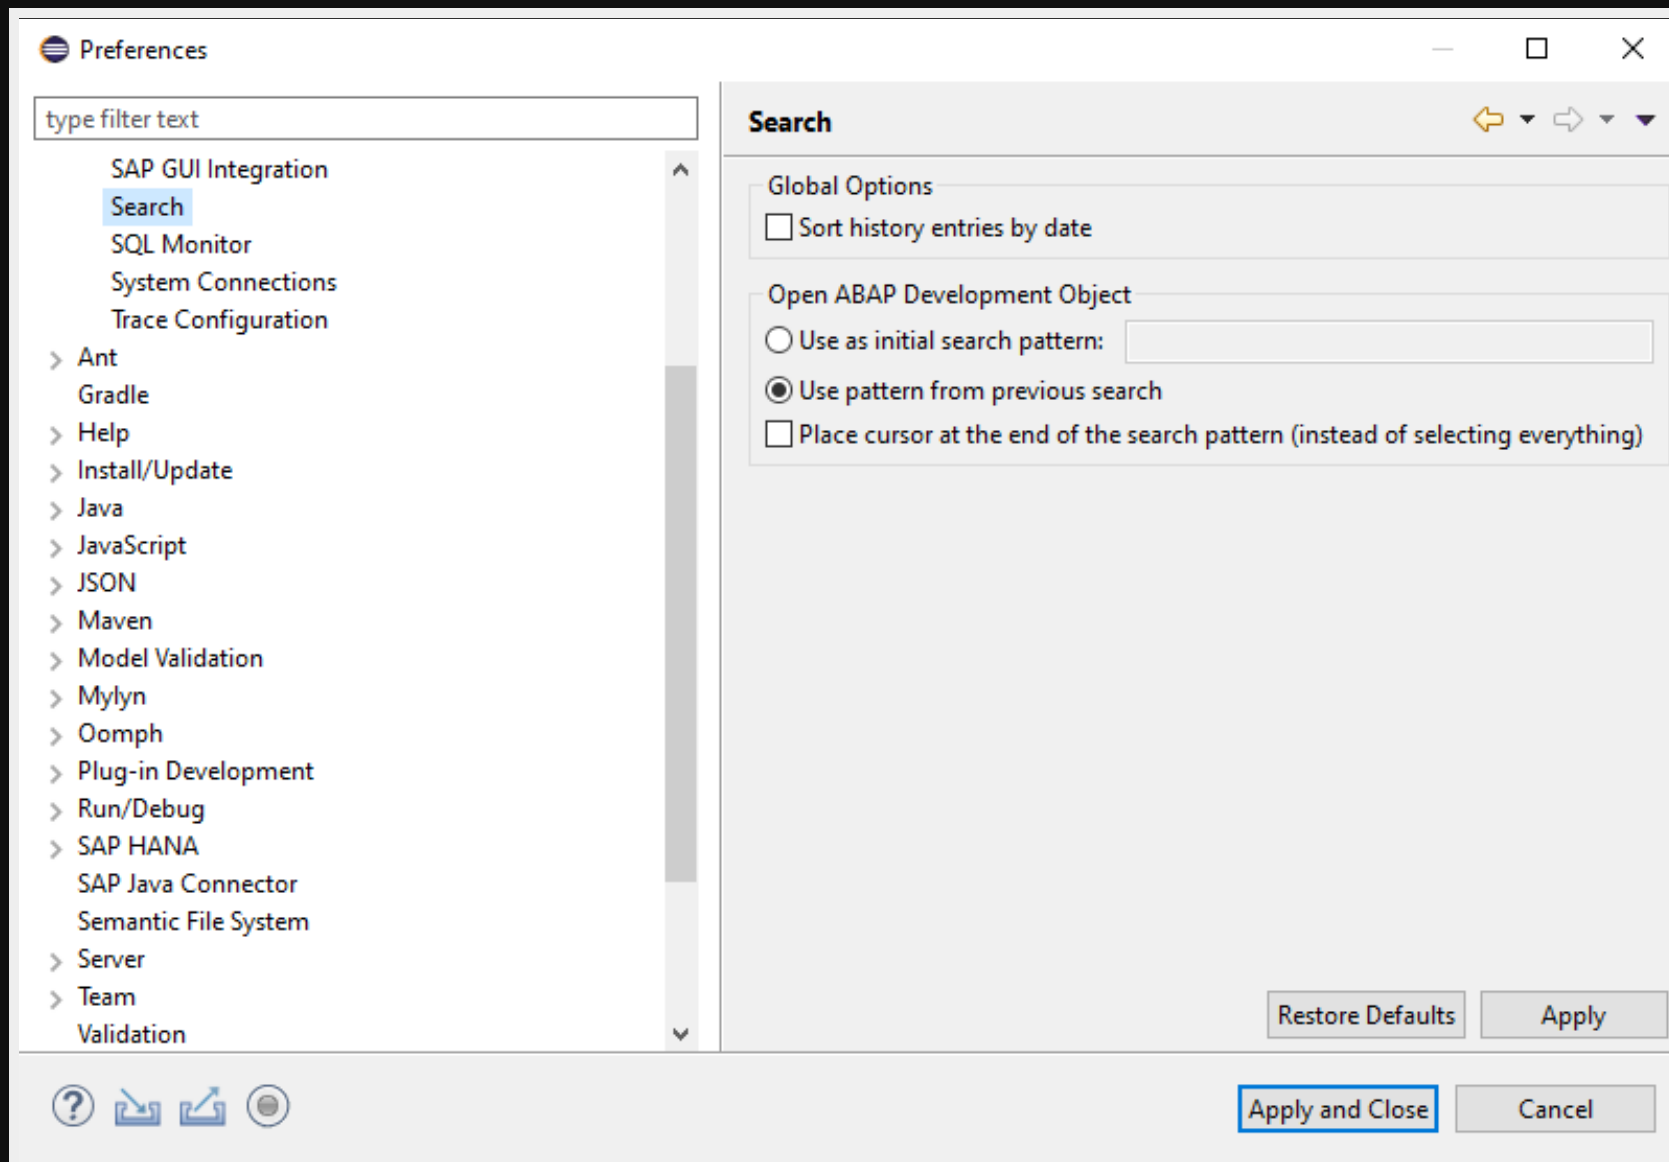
Preferences

type filter text

SAP GUI Integration
Search
SQL Monitor
System Connections
Trace Configuration
Ant
Gradle
Help
Install/Update
Java
JavaScript
JSON
Maven
Model Validation
Mylyn
Oomph
Plug-in Development
Run/Debug
SAP HANA
SAP Java Connector
Semantic File System
Server
Team
Validation

Search

Global Options
Sort history entries by date

Open ABAP Development Object
Use as initial search pattern:
Use pattern from previous search
Place cursor at the end of the search pattern (instead of selecting everything)

Restore Defaults
Apply

Apply and Close
Cancel